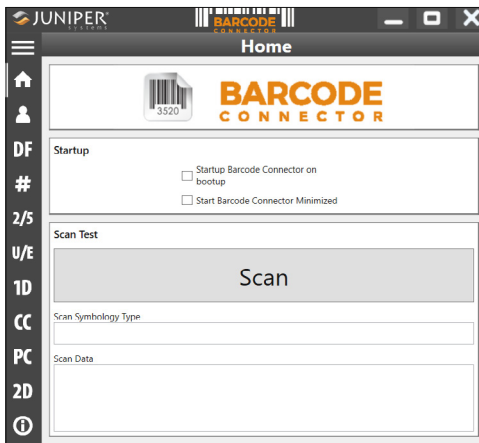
JUNIPER SYSTEMS

BARCODE CONNECTOR

Home

3520

BARCODE CONNECTOR

DF

#

2/5

U/E

1D

CC

PC

2D

Startup

Startup Barcode Connector on bootup

Start Barcode Connector Minimized

Scan Test

Scan

Scan Symbology Type

Scan Data